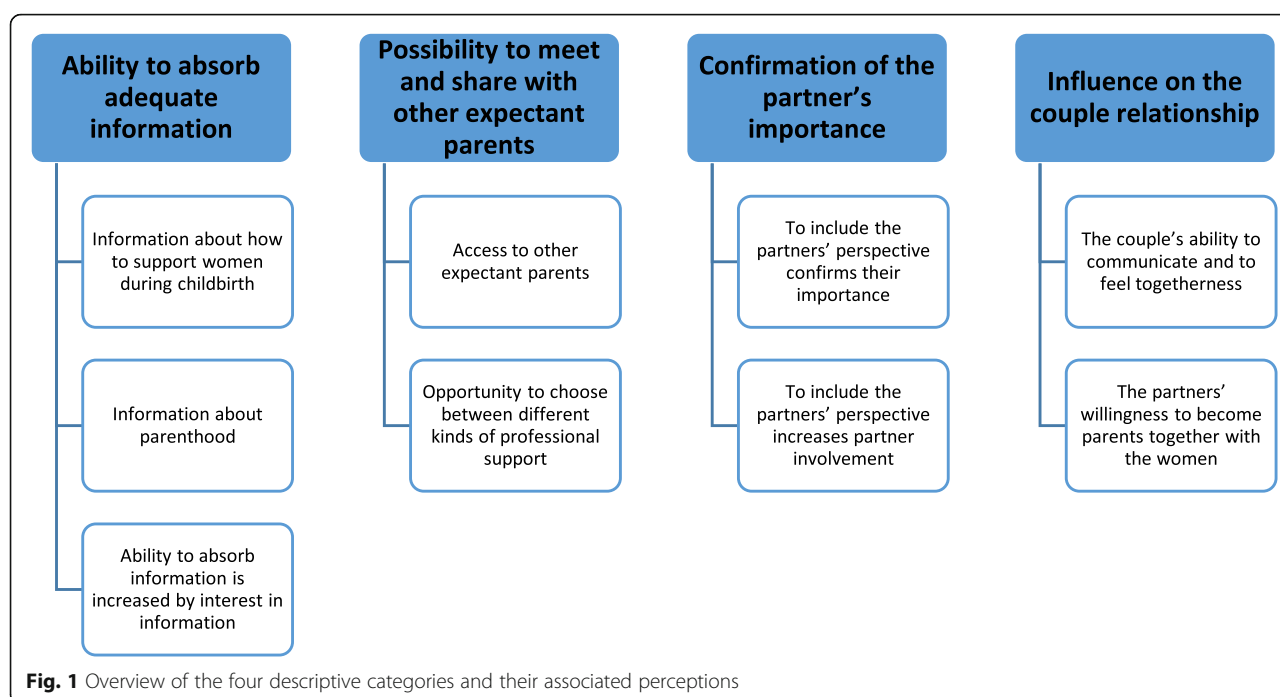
Ability to absorb adequate information

Information about how to support women during childbirth

Information about parenthood

Ability to absorb information is increased by interest in information

Possibility to meet and share with other expectant parents

Access to other expectant parents

Opportunity to choose between different kinds of professional support

Confirmation of the partner's importance

To include the partners' perspective confirms their importance

To include the partners' perspective increases partner involvement

Influence on the couple relationship

The couple's ability to communicate and to feel togetherness

The partners' willingness to become parents together with the women

Fig. 1 Overview of the four descriptive categories and their associated perceptions